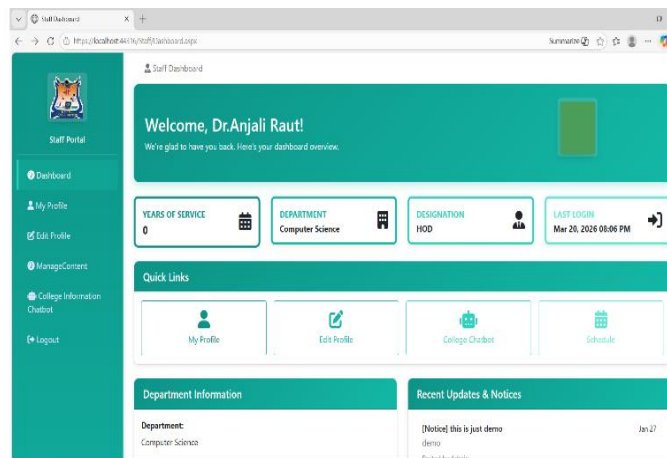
Staff Dashboard
https://localhost:44376/Staff/Dashboard.aspx
Summarize

Staff Portal
Dashboard
My Profile
Edit Profile
ManageContent
College Information Chatbot
Logout

Staff Dashboard

Welcome, Dr.Anjali Raut!
We're glad to have you back. Here's your dashboard overview.

YEARS OF SERVICE
0

DEPARTMENT
Computer Science

DESIGNATION
HOD

LAST LOGIN
Mar 20, 2026 08:06 PM

Quick Links
My Profile
Edit Profile
College Chatbot
Schedule

Department Information
Department:
Computer Science

Recent Updates & Notices
[Notice] this is just demo
Jan 27
demo
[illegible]